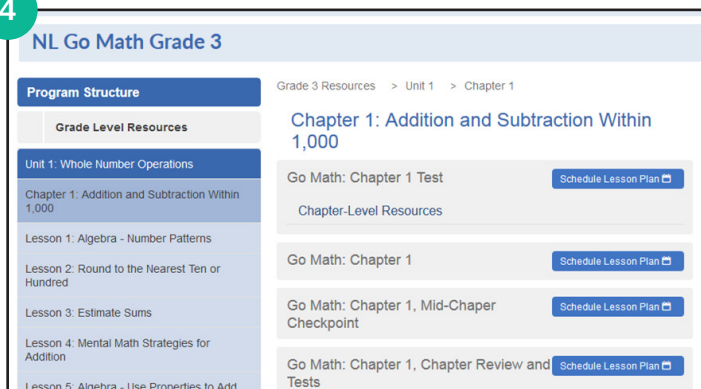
4

NL Go Math Grade 3

Program Structure

Grade Level Resources

Unit 1: Whole Number Operations

Chapter 1: Addition and Subtraction Within 1,000

Lesson 1: Algebra - Number Patterns

Lesson 2: Round to the Nearest Ten or Hundred

Lesson 3: Estimate Sums

Lesson 4: Mental Math Strategies for Addition

Lesson 5: Algebra - Use Properties to Add

Grade 3 Resources > Unit 1 > Chapter 1

Chapter 1: Addition and Subtraction Within 1,000

Go Math: Chapter 1 Test
Schedule Lesson Plan

Chapter-Level Resources

Go Math: Chapter 1
Schedule Lesson Plan

Go Math: Chapter 1, Mid-Chaper Checkpoint
Schedule Lesson Plan

Go Math: Chapter 1, Chapter Review and Tests
Schedule Lesson Plan